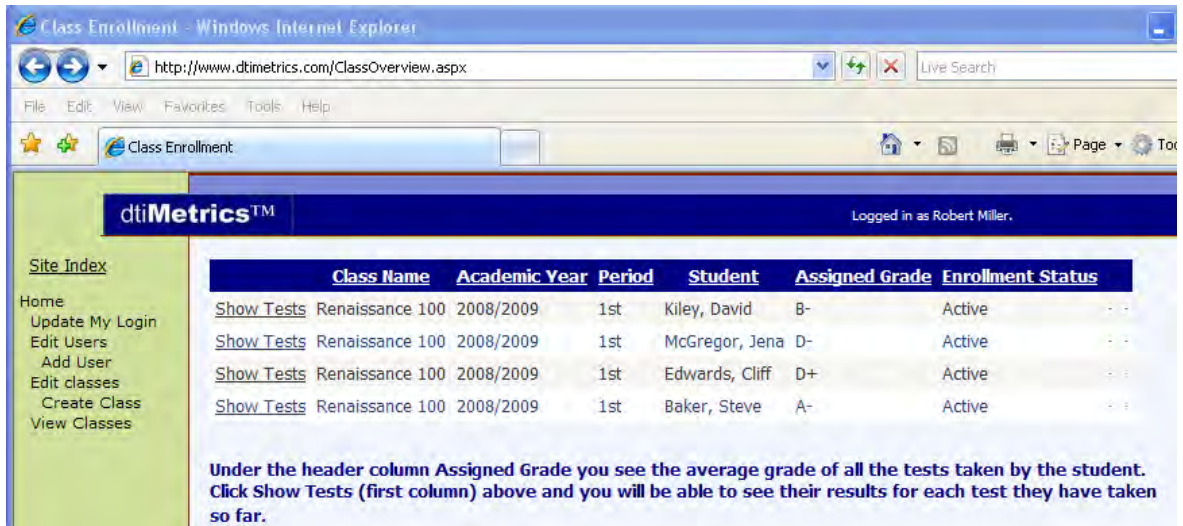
Class Enrollment - Windows Internet Explorer

http://www.dtimetrics.com/ClassOverview.aspx

Live Search

File Edit View Favorites Tools Help

Class Enrollment

Page Too

dtiMetrics™

Logged in as Robert Miller.

Site Index

Home
Update My Login
Edit Users
Add User
Edit classes
Create Class
View Classes

| | Class Name | Academic Year | Period | Student | Assigned Grade | Enrollment Status |
|---|---|---|---|---|---|---|
| Show Tests | Renaissance 100 | 2008/2009 | 1st | Kiley, David | B- | Active |
| Show Tests | Renaissance 100 | 2008/2009 | 1st | McGregor, Jena | D- | Active |
| Show Tests | Renaissance 100 | 2008/2009 | 1st | Edwards, Cliff | D+ | Active |
| Show Tests | Renaissance 100 | 2008/2009 | 1st | Baker, Steve | A- | Active |

Under the header column Assigned Grade you see the average grade of all the tests taken by the student. Click Show Tests (first column) above and you will be able to see their results for each test they have taken so far.